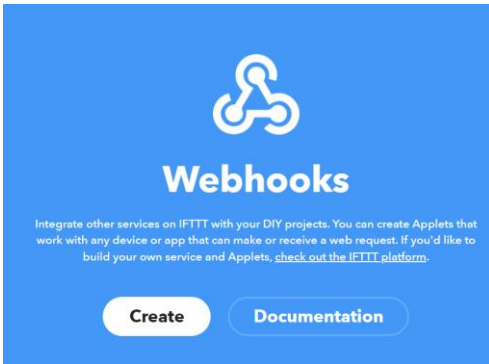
Webhooks

Integrate other services on IFTTT with your DIY projects. You can create Applets that work with any device or app that can make or receive a web request. If you'd like to build your own service and Applets, check out the IFTTT platform.

Create

Documentation